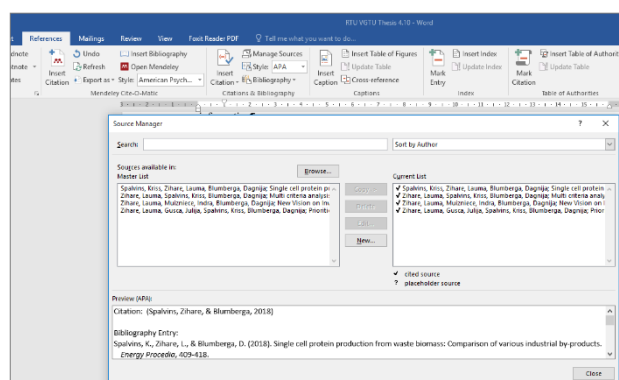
RTU VGTU Thesis 4.10 - Word

t | References | Mailings | Review | View | Foxit Reader PDF | Tell me what you want to do...

dnote | tnote | otes | Insert Citation | Undo | Refresh | Export as | Insert Bibliography | Open Mendeley | Style: American Psych... | Mendeley Cite-O-Matic | Insert Citation | Manage Sources | Style: APA | Bibliography | Citations & Bibliography | Insert Caption | Insert Table of Figures | Update Table | Cross-reference | Captions | Mark Entry | Insert Index | Update Index | Index | Mark Citation | Insert Table of Authorities | Update Table | Table of Authorities

Source Manager

Search:

Sort by Author

Sources available in:
Master List

Browse...

Spalvins, Kriss, Zihare, Lauma, Blumberga, Dagnija; Single cell protein p
Zihare, Lauma, Spalvins, Kriss, Blumberga, Dagnija; Multi criteria analysi
Zihare, Lauma, Mulzniece, India, Blumberga, Dagnija; New Vision on m
Zihare, Lauma, Gusca, Julija, Spalvins, Kriss, Blumberga, Dagnija; Priorit

Copy ->
Delete
Edit...
New...

Current List

Spalvins, Kriss, Zihare, Lauma, Blumberga, Dagnija; Single cell protein
Zihare, Lauma, Spalvins, Kriss, Blumberga, Dagnija; Multi criteria analy
Zihare, Lauma, Mulzniece, India, Blumberga, Dagnija; New Vision on m
Zihare, Lauma, Gusca, Julija, Spalvins, Kriss, Blumberga, Dagnija; Prior

✔ cited source
? placeholder source

Preview (APA):

Citation: (Spalvins, Zihare, & Blumberga, 2018)

Bibliography Entry:
Spalvins, K., Zihare, L., & Blumberga, D. (2018). Single cell protein production from waste biomass: Comparison of various industrial by-products. Energy Procedia, 409-418.

Close